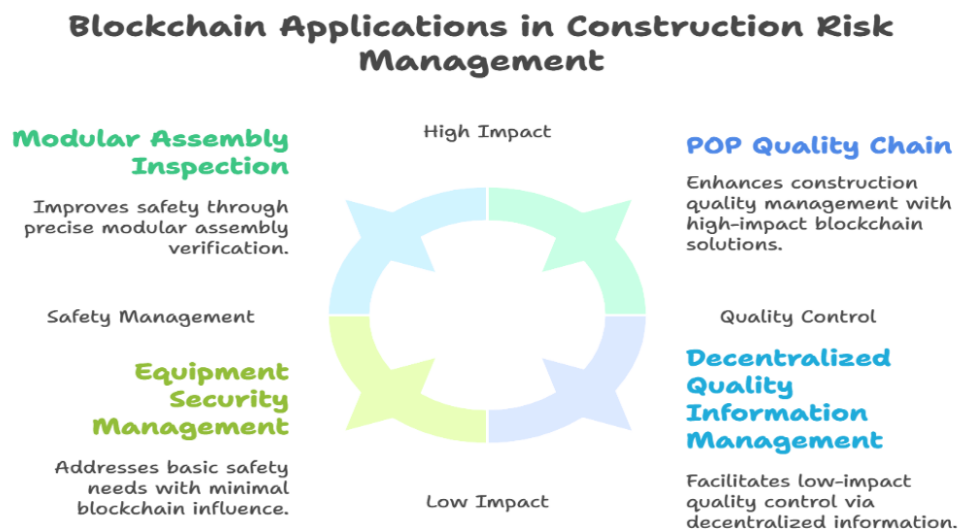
Blockchain Applications in Construction Risk Management

Modular Assembly Inspection

Improves safety through precise modular assembly verification.

High Impact

POP Quality Chain

Enhances construction quality management with high-impact blockchain solutions.

Safety Management

Quality Control

Equipment Security Management

Addresses basic safety needs with minimal blockchain influence.

Decentralized Quality Information Management

Facilitates low-impact quality control via decentralized information.

Low Impact